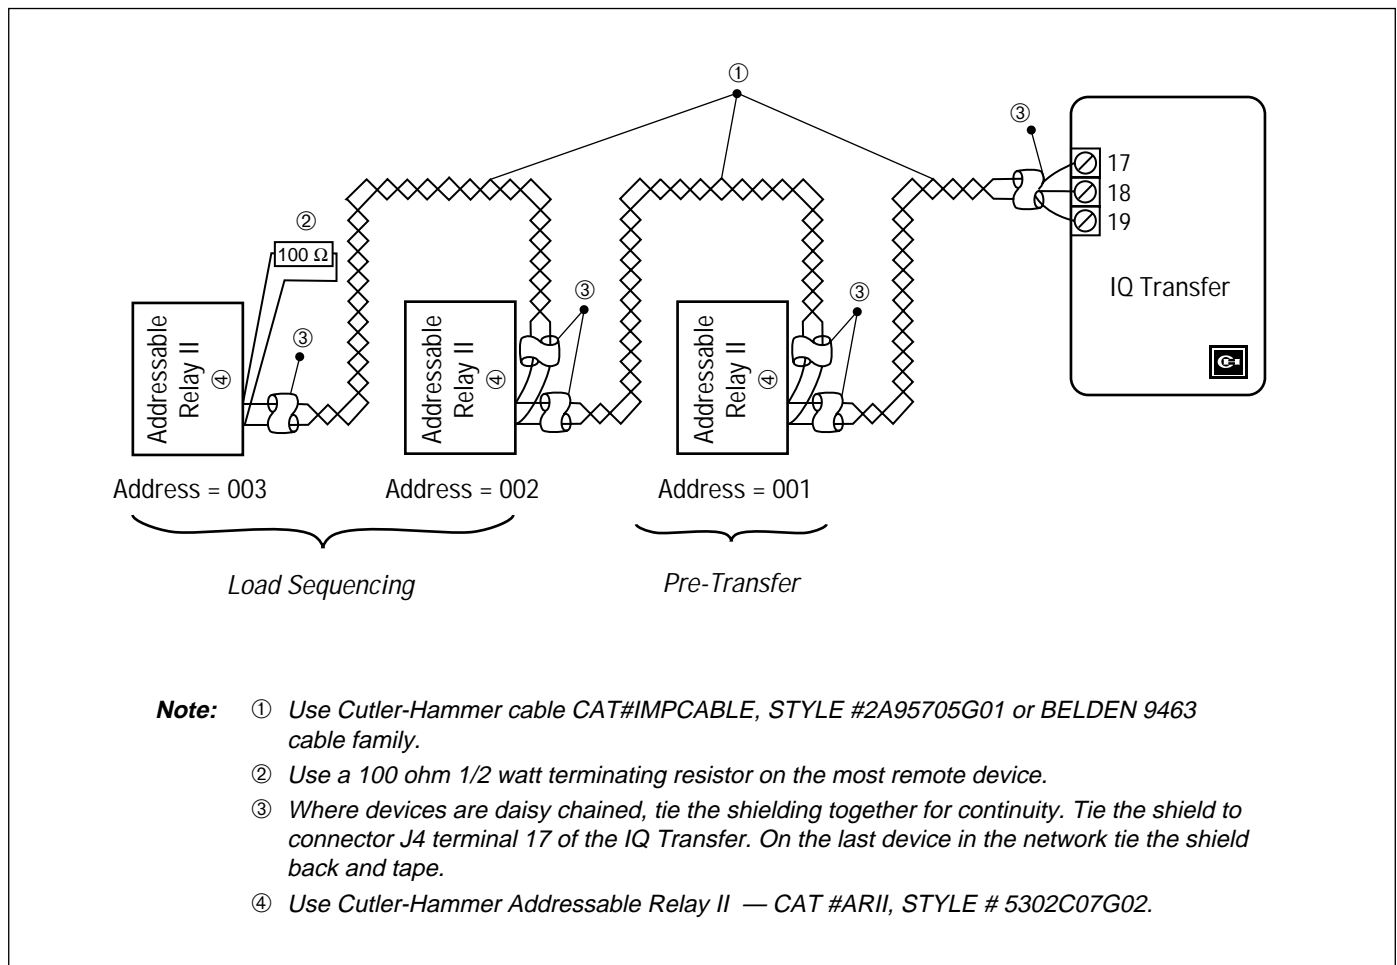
①

③

17
18
19

IQ Transfer

②
100 Ω

Addressable Relay II ④

③

Addressable Relay II ④

③

Addressable Relay II ④

③

Address = 003

Address = 002

Address = 001

*Load Sequencing*

*Pre-Transfer*

**Note:** ① *Use Cutler-Hammer cable CAT#IMPCABLE, STYLE #2A95705G01 or BELDEN 9463 cable family.*

② *Use a 100 ohm 1/2 watt terminating resistor on the most remote device.*

③ *Where devices are daisy chained, tie the shielding together for continuity. Tie the shield to connector J4 terminal 17 of the IQ Transfer. On the last device in the network tie the shield back and tape.*

④ *Use Cutler-Hammer Addressable Relay II — CAT #ARII, STYLE # 5302C07G02.*